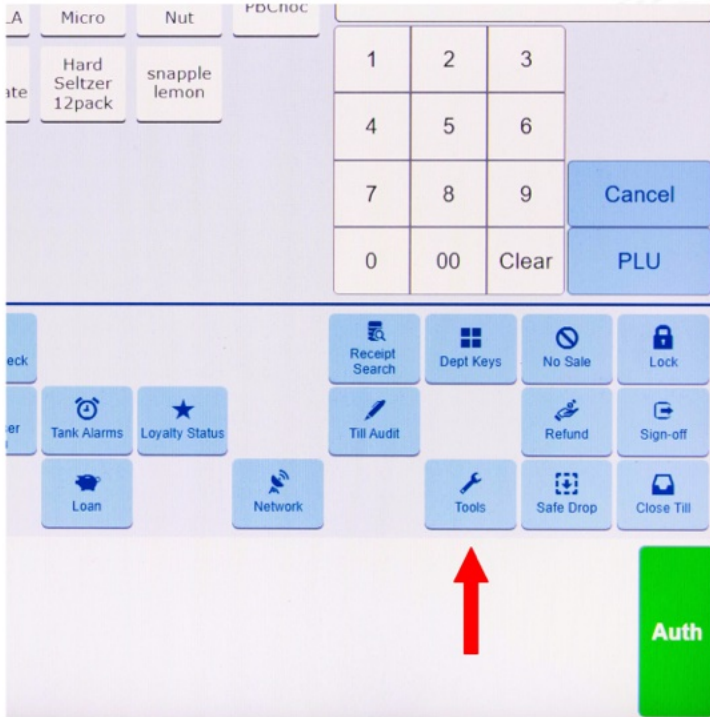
LA
Micro
Nut
PBChoc
ate
Hard Seltzer 12pack
snapple lemon

| 1 | 2 | 3 |
|---|---|---|
| 4 | 5 | 6 |
| 7 | 8 | 9 |
| 0 | 00 | Clear |

Cancel
PLU

eck
Receipt Search
Dept Keys
No Sale
Lock
er
Tank Alarms
Loyalty Status
Till Audit
Refund
Sign-off
Loan
Network
Tools
Safe Drop
Close Till

Auth